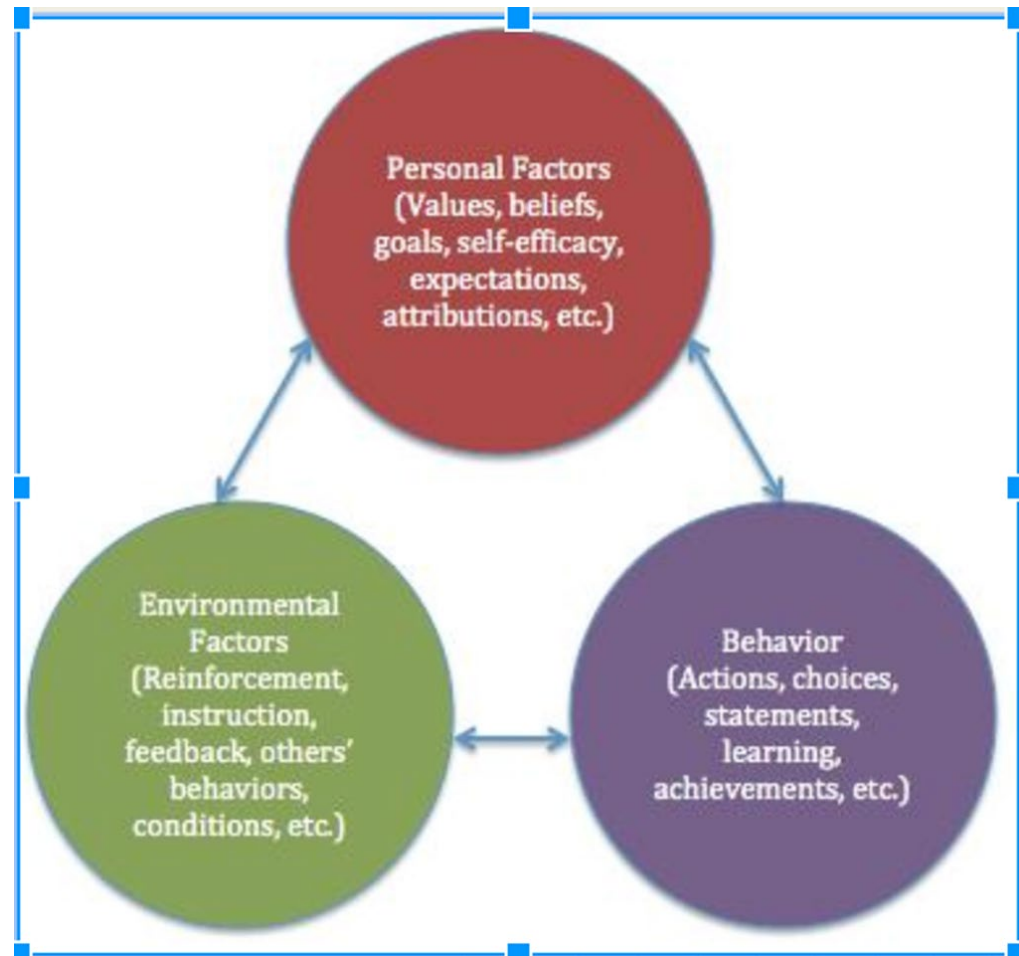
Personal Factors (Values, beliefs, goals, self-efficacy, expectations, attributions, etc.)

Environmental Factors (Reinforcement, instruction, feedback, others' behaviors, conditions, etc.)

Behavior (Actions, choices, statements, learning, achievements, etc.)